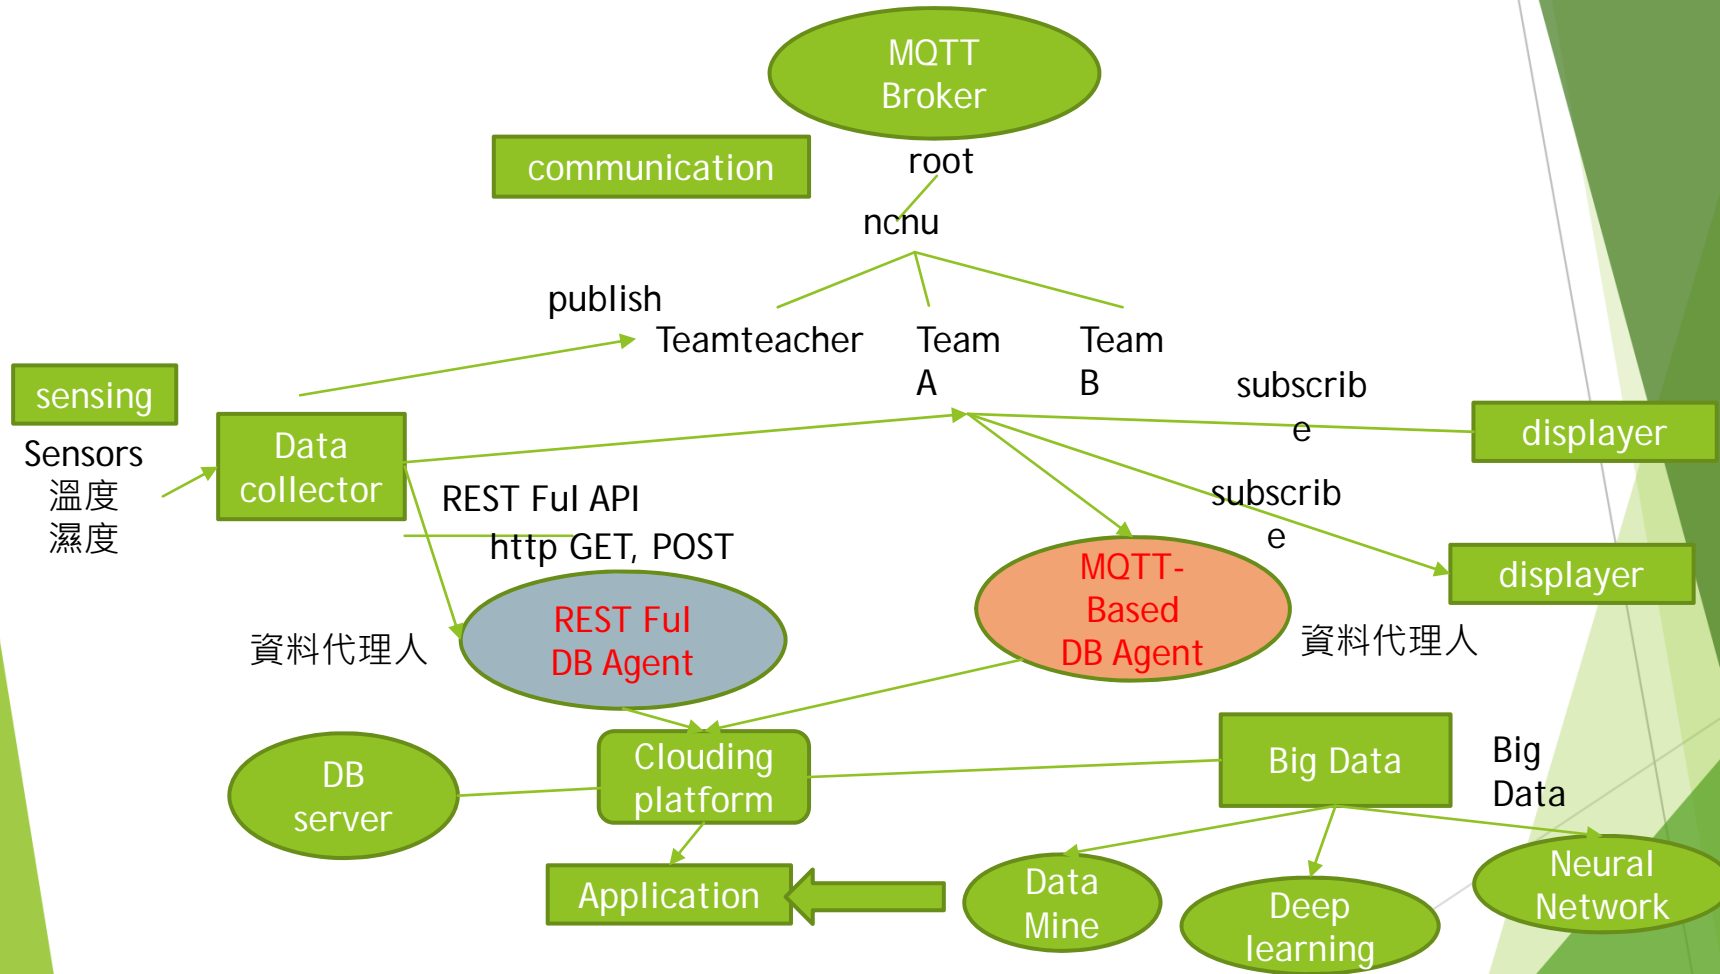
MQTT Broker

communication

root

ncnu

publish

Teamteacher

Team A

Team B

sensing

Sensors
溫度
濕度

Data collector

subscribe

displayer

REST Ful API

http GET, POST

subscribe

displayer

MQTT-Based DB Agent

資料代理人

REST Ful DB Agent

資料代理人

DB server

Clouding platform

Big Data

Big Data

Application

Data Mine

Deep learning

Neural Network